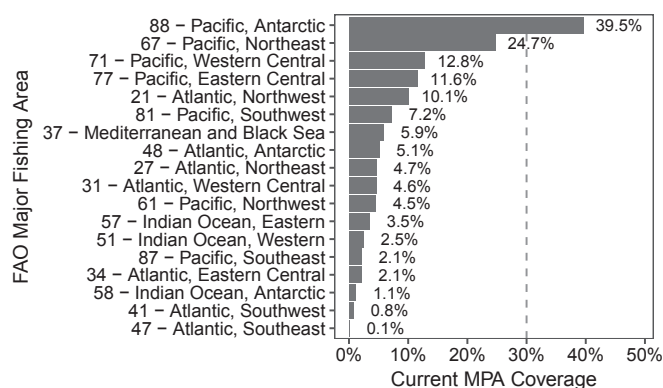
FAO Major Fishing Area

88 − Pacific, Antarctic 39.5%
67 − Pacific, Northeast 24.7%
71 − Pacific, Western Central 12.8%
77 − Pacific, Eastern Central 11.6%
21 − Atlantic, Northwest 10.1%
81 − Pacific, Southwest 7.2%
37 − Mediterranean and Black Sea 5.9%
48 − Atlantic, Antarctic 5.1%
27 − Atlantic, Northeast 4.7%
31 − Atlantic, Western Central 4.6%
61 − Pacific, Northwest 4.5%
57 − Indian Ocean, Eastern 3.5%
51 − Indian Ocean, Western 2.5%
87 − Pacific, Southeast 2.1%
34 − Atlantic, Eastern Central 2.1%
58 − Indian Ocean, Antarctic 1.1%
41 − Atlantic, Southwest 0.8%
47 − Atlantic, Southeast 0.1%

0% 10% 20% 30% 40% 50%

Current MPA Coverage